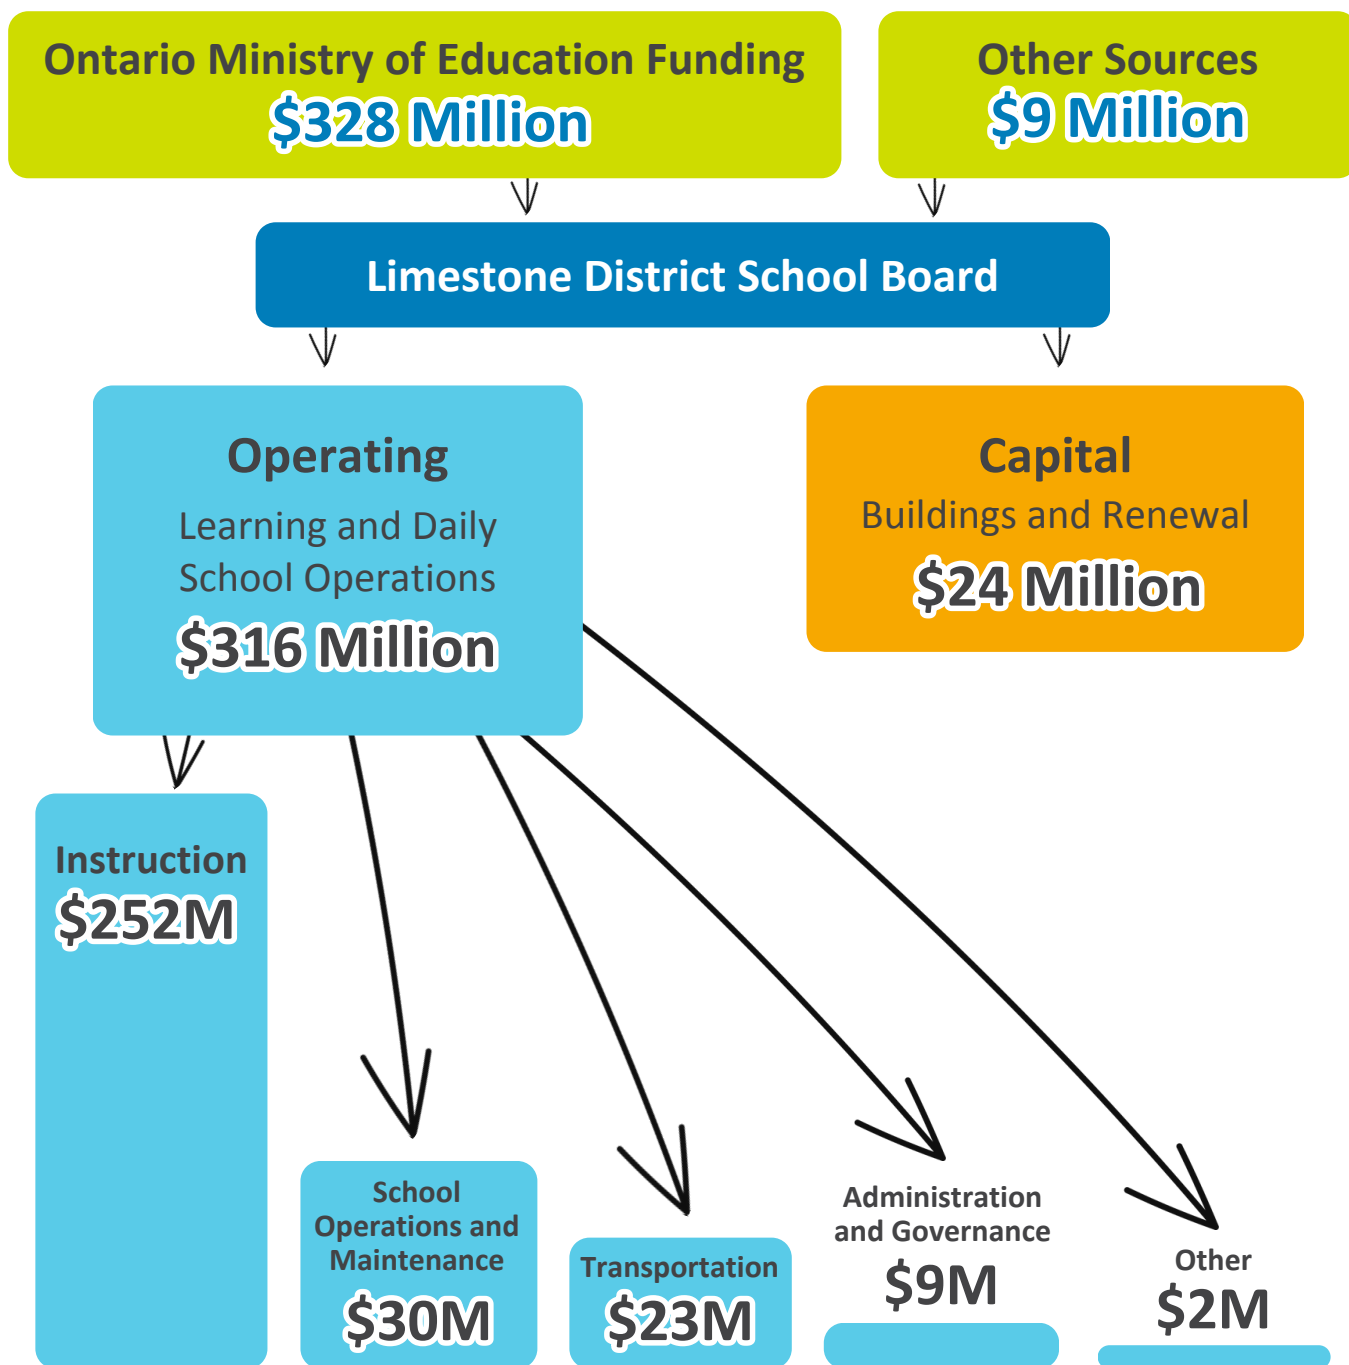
Ontario Ministry of Education Funding
$328 Million

Other Sources
$9 Million

Limestone District School Board

Operating
Learning and Daily School Operations
$316 Million

Capital
Buildings and Renewal
$24 Million

Instruction
$252M

School Operations and Maintenance
$30M

Transportation
$23M

Administration and Governance
$9M

Other
$2M